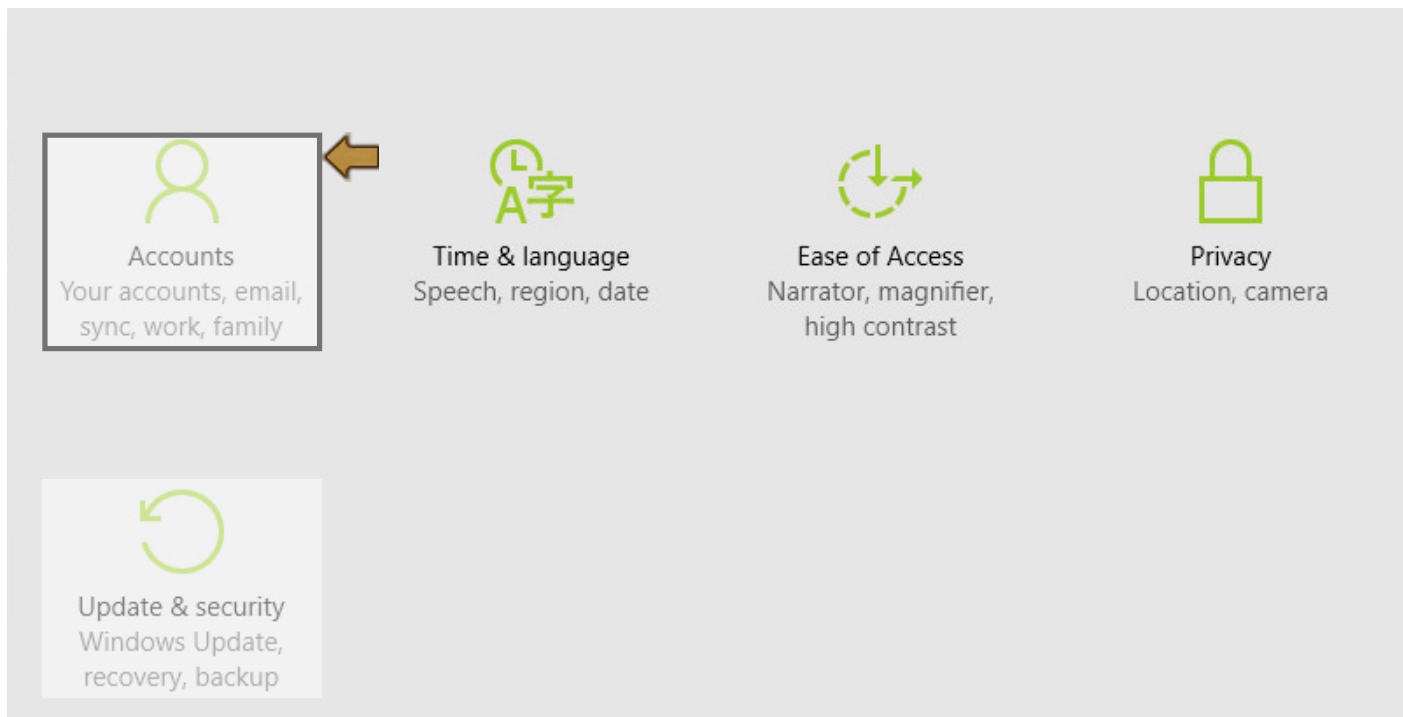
Accounts
Your accounts, email, sync, work, family

A字

Time & language
Speech, region, date

Ease of Access
Narrator, magnifier, high contrast

Privacy
Location, camera

Update & security
Windows Update, recovery, backup